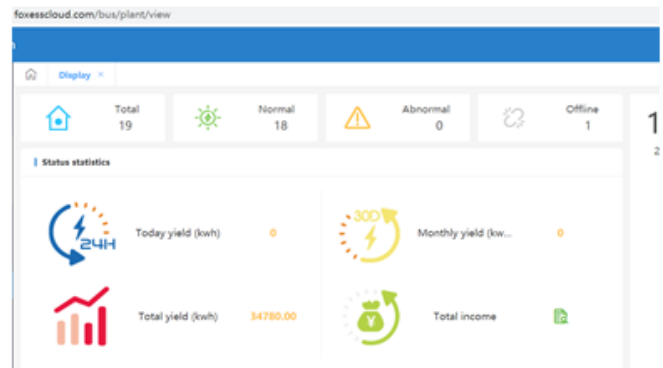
foxesscloud.com/bus/plant/view

Display ×

Total
19

Normal
18

Abnormal
0

Offline
1

1
2

Status statistics

24H

Today yield (kwh)
0

30D

Monthly yield (kw...
0

Total yield (kwh)
34780.00

¥

Total income